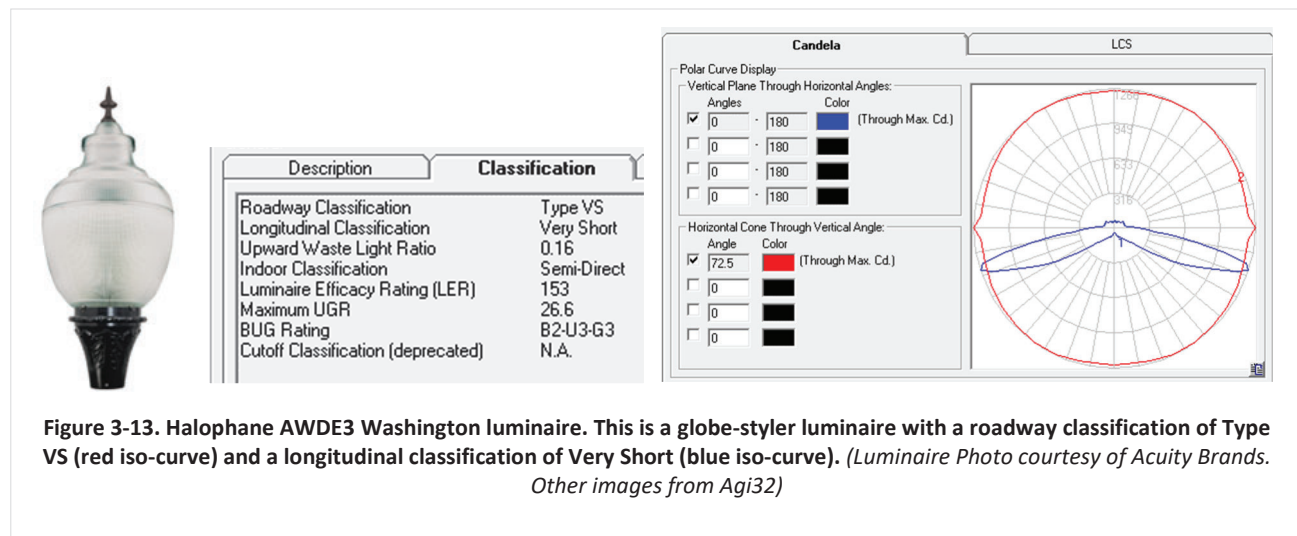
| Description | Classification |
|---|---|
| Roadway Classification | Type VS |
| Longitudinal Classification | Very Short |
| Upward Waste Light Ratio | 0.16 |
| Indoor Classification | Semi-Direct |
| Luminaire Efficacy Rating (LER) | 153 |
| Maximum UGR | 26.6 |
| BUG Rating | B2-U3-G3 |
| Cutoff Classification (deprecated) | N.A. |

Candela

LCS

Polar Curve Display

Vertical Plane Through Horizontal Angles:

Angles

Color

☑ 0 - 180 (Through Max. Cd.)

☐ 0 - 180

☐ 0 - 180

☐ 0 - 180

Horizontal Cone Through Vertical Angle:

Angle

Color

☑ 72.5 (Through Max. Cd.)

☐ 0

☐ 0

☐ 0

1266

949

633

316

2

1

Figure 3-13. Halophane AWDE3 Washington luminaire. This is a globe-styler luminaire with a roadway classification of Type VS (red iso-curve) and a longitudinal classification of Very Short (blue iso-curve). (Luminaire Photo courtesy of Acuity Brands. Other images from Agi32)